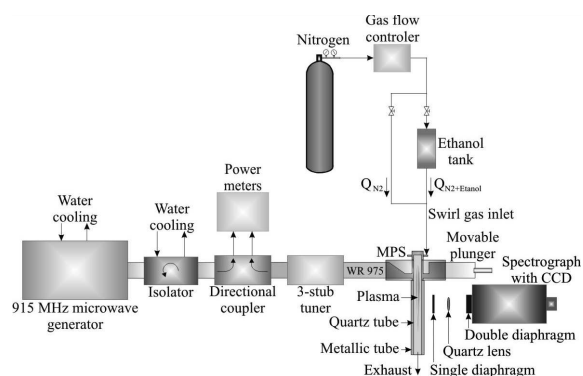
Nitrogen

Gas flow controler

Ethanol tank

$Q_{N2}$

$Q_{N2+Etanol}$

Swirl gas inlet

Power meters

Water cooling

Water cooling

915 MHz microwave generator

Isolator

Directional coupler

3-stub tuner

WR 975

MPS

Movable plunger

Spectrograph with CCD

Plasma

Quartz tube

Metallic tube

Exhaust

Single diaphragm

Quartz lens

Double diaphragm